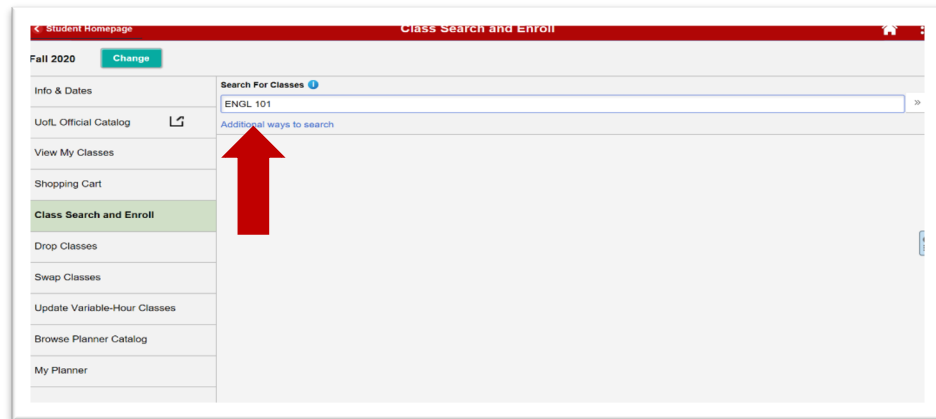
< Student Homepage

Class Search and Enroll

Fall 2020

Change

Info & Dates

UofL Official Catalog

View My Classes

Shopping Cart

Class Search and Enroll

Drop Classes

Swap Classes

Update Variable-Hour Classes

Browse Planner Catalog

My Planner

Search For Classes

ENGL 101

»

Additional ways to search